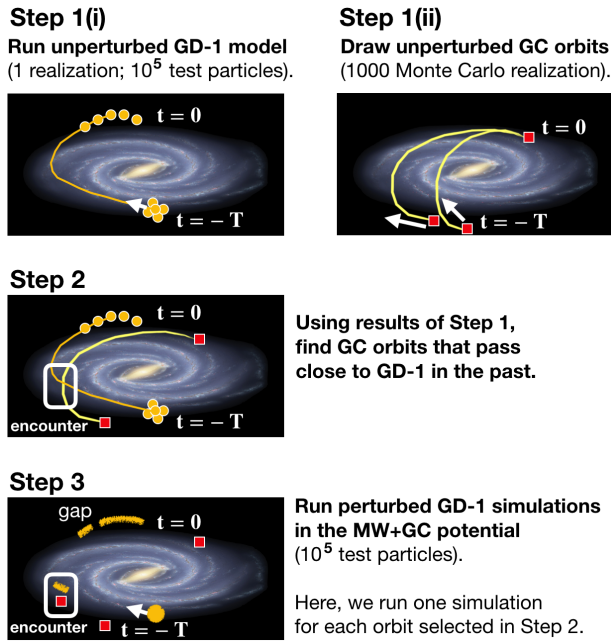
Step 1(i)
Run unperturbed GD-1 model
(1 realization; $10^5$ test particles).

$t = 0$

$t = -T$

Step 1(ii)
Draw unperturbed GC orbits
(1000 Monte Carlo realization).

$t = 0$

$t = -T$

Step 2

$t = 0$

encounter

$t = -T$

Using results of Step 1, find GC orbits that pass close to GD-1 in the past.

Step 3

gap

$t = 0$

encounter

$t = -T$

Run perturbed GD-1 simulations in the MW+GC potential
($10^5$ test particles).

Here, we run one simulation for each orbit selected in Step 2.